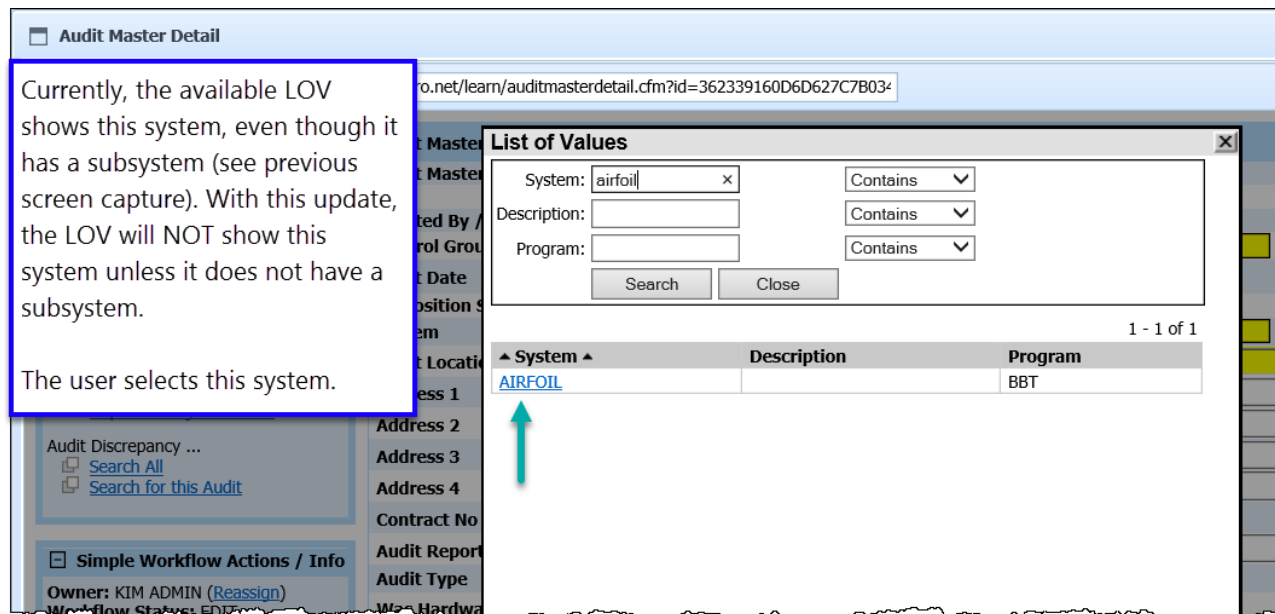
Audit Master Detail

Currently, the available LOV shows this system, even though it has a subsystem (see previous screen capture). With this update, the LOV will NOT show this system unless it does not have a subsystem.

The user selects this system.

ro.net/learn/auditmasterdetail.cfm?id=362339160D6D627C7B03

t Master
t Master
ted By /
rol Grou
t Date
osition S
em
t Locatio
ess 1
Address 2
Address 3
Address 4
Contract No
Audit Report
Audit Type
Was Hardwa

Audit Discrepancy ...
Search All
Search for this Audit

Simple Workflow Actions / Info
Owner: KIM ADMIN (Reassign)
Workflow Status: EDIT

List of Values
System: airfoil
Contains
Description:
Contains
Program:
Contains
Search
Close

1 - 1 of 1

| System | Description | Program |
|---|---|---|
| AIRFOIL | | BBT |